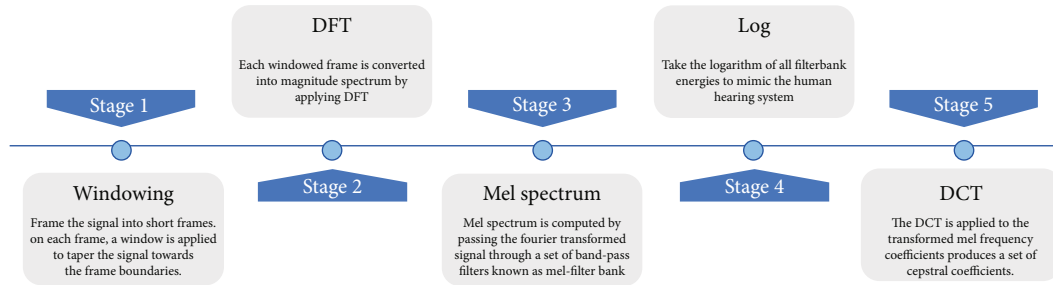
DFT

Each windowed frame is converted into magnitude spectrum by applying DFT

Log

Take the logarithm of all filterbank energies to mimic the human hearing system

Stage 1

Stage 3

Stage 5

Stage 2

Stage 4

Windowing

Frame the signal into short frames. on each frame, a window is applied to taper the signal towards the frame boundaries.

Mel spectrum

Mel spectrum is computed by passing the fourier transformed signal through a set of band-pass filters known as mel-filter bank

DCT

The DCT is applied to the transformed mel frequency coefficients produces a set of cepstral coefficients.